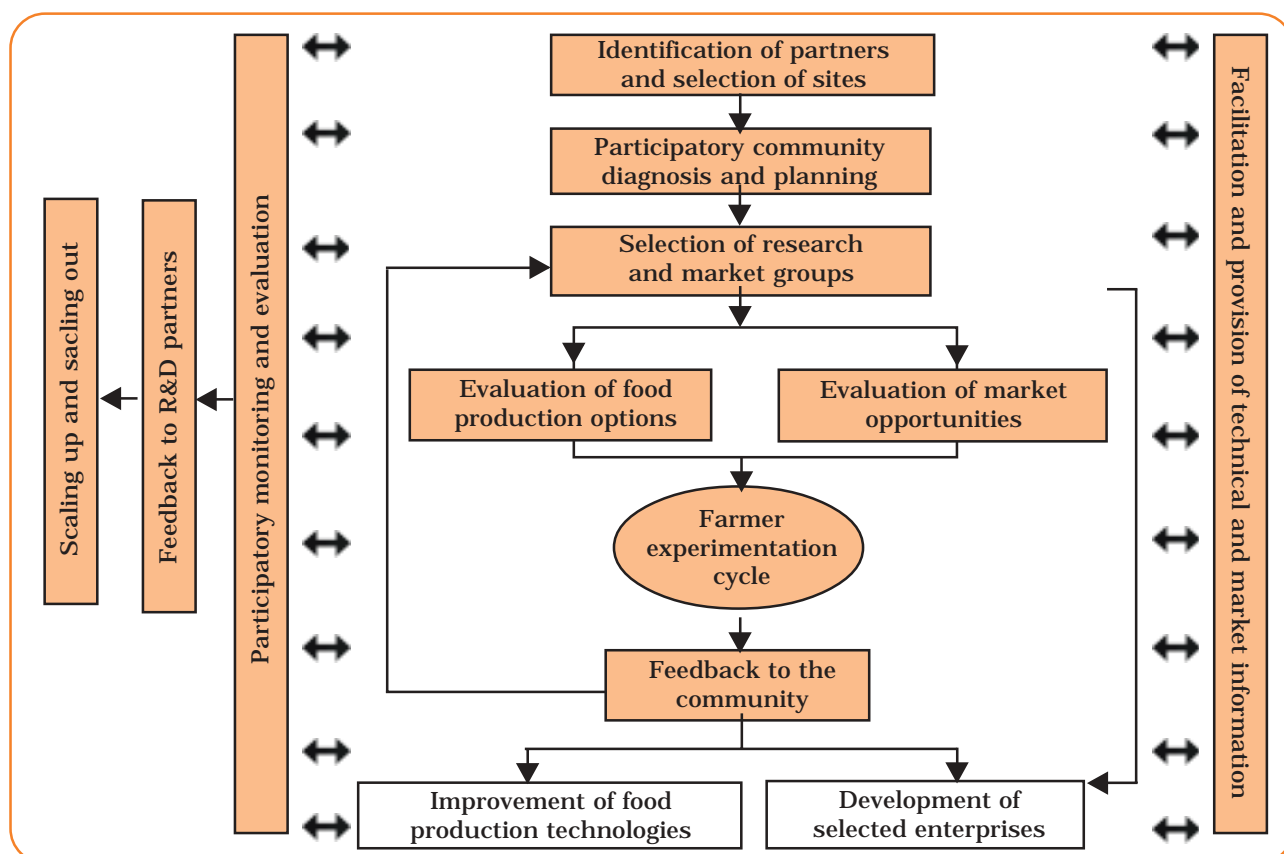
Scaling up and sacling out

Feedback to R&D partners

Participatory monitoring and evaluation

Identification of partners and selection of sites

Participatory community diagnosis and planning

Selection of research and market groups

Evaluation of food production options

Evaluation of market opportunities

Farmer experimentation cycle

Feedback to the community

Improvement of food production technologies

Development of selected enterprises

Facilitation and provision of technical and market information